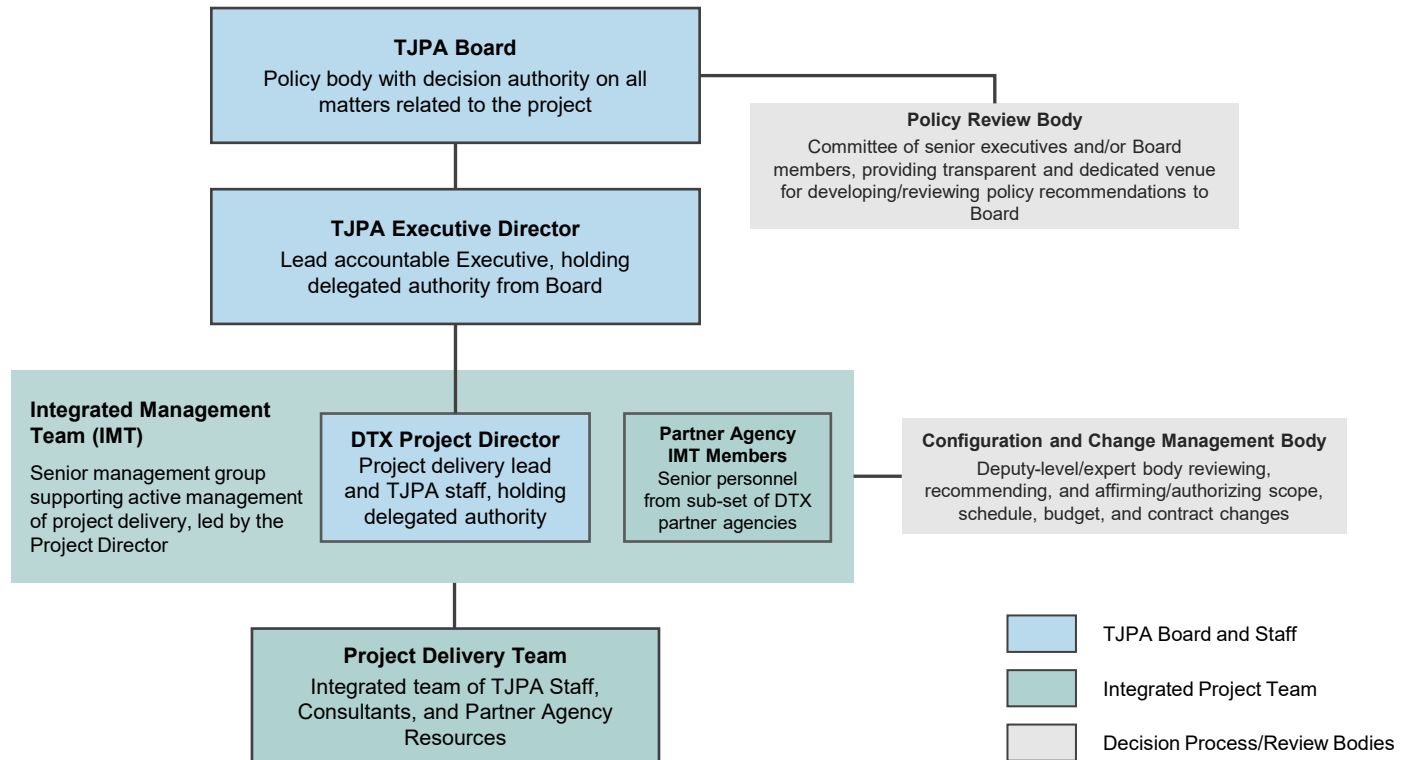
**TJPA Board**
Policy body with decision authority on all matters related to the project

**Policy Review Body**
Committee of senior executives and/or Board members, providing transparent and dedicated venue for developing/reviewing policy recommendations to Board

**TJPA Executive Director**
Lead accountable Executive, holding delegated authority from Board

**Integrated Management Team (IMT)**
Senior management group supporting active management of project delivery, led by the Project Director

**DTX Project Director**
Project delivery lead and TJPA staff, holding delegated authority

**Partner Agency IMT Members**
Senior personnel from sub-set of DTX partner agencies

**Configuration and Change Management Body**
Deputy-level/expert body reviewing, recommending, and affirming/authorizing scope, schedule, budget, and contract changes

**Project Delivery Team**
Integrated team of TJPA Staff, Consultants, and Partner Agency Resources

TJPA Board and Staff

Integrated Project Team

Decision Process/Review Bodies